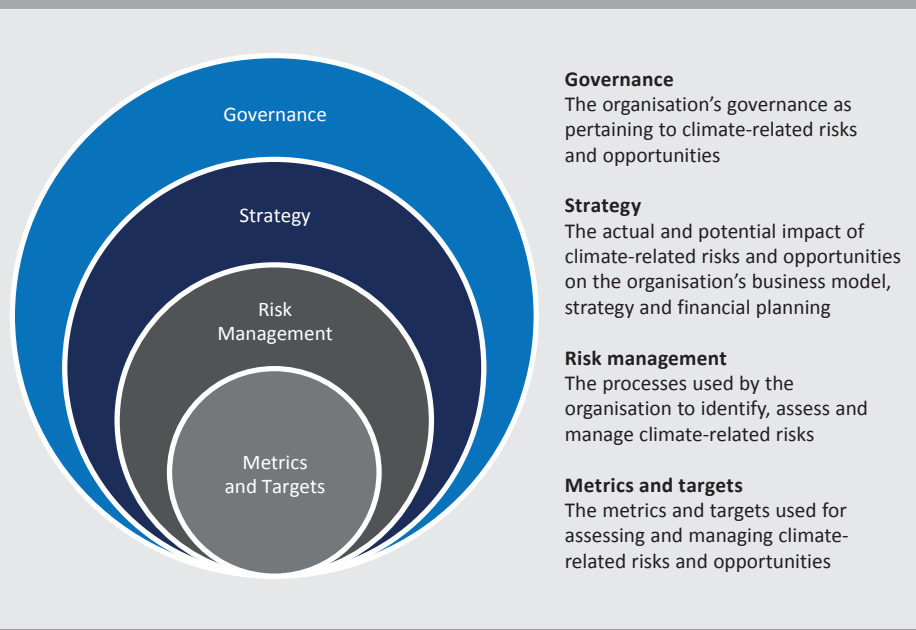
Governance

Strategy

Risk Management

Metrics and Targets

**Governance**
The organisation’s governance as pertaining to climate-related risks and opportunities

**Strategy**
The actual and potential impact of climate-related risks and opportunities on the organisation’s business model, strategy and financial planning

**Risk management**
The processes used by the organisation to identify, assess and manage climate-related risks

**Metrics and targets**
The metrics and targets used for assessing and managing climate-related risks and opportunities